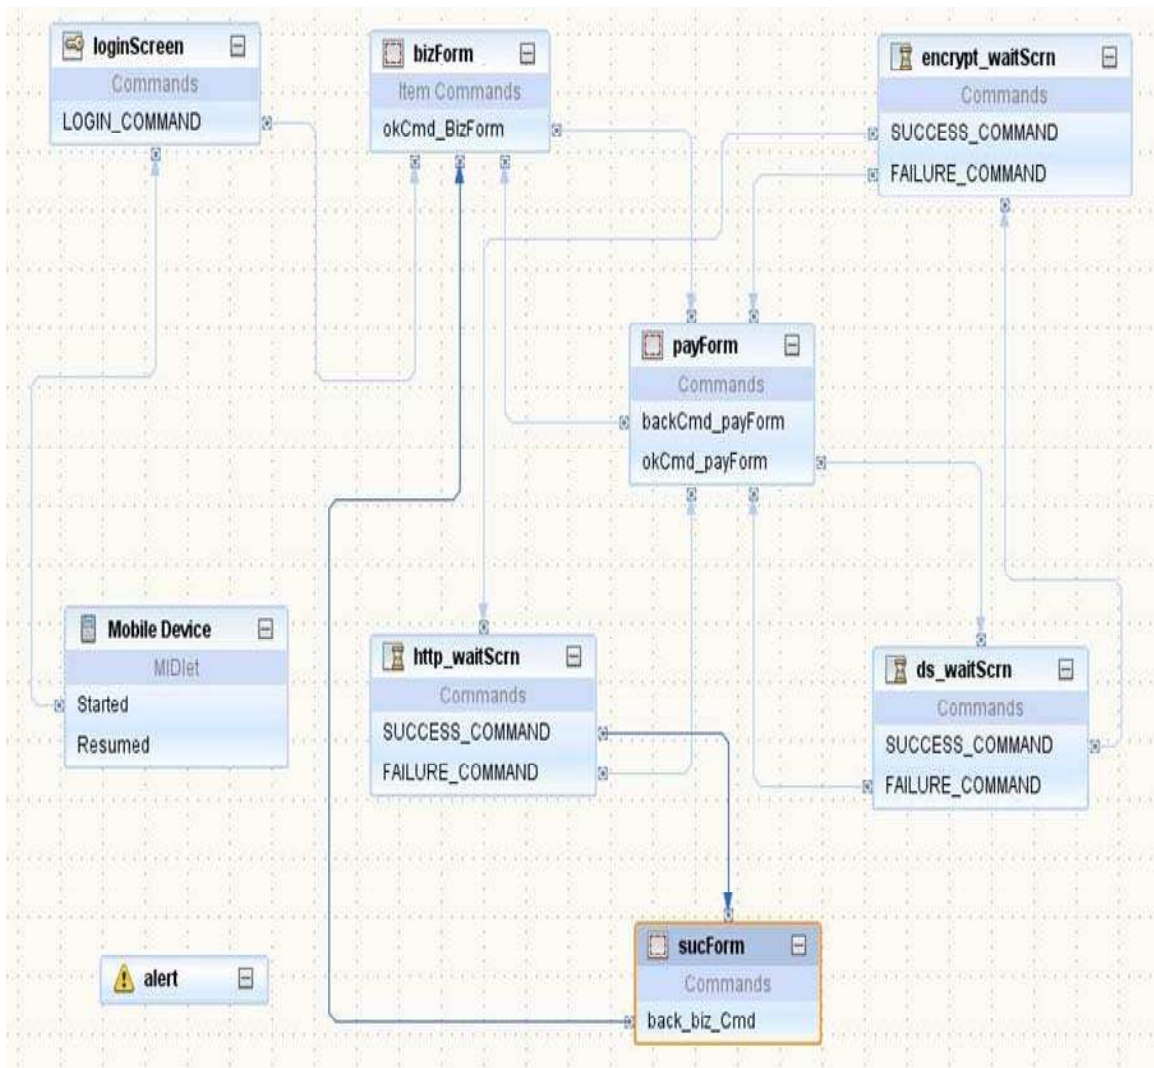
loginScreen
Commands
LOGIN_COMMAND

bizForm
Item Commands
okCmd_BizForm

encrypt_waitScrn
Commands
SUCCESS_COMMAND
FAILURE_COMMAND

payForm
Commands
backCmd_payForm
okCmd_payForm

Mobile Device
MIDlet
Started
Resumed

http_waitScrn
Commands
SUCCESS_COMMAND
FAILURE_COMMAND

ds_waitScrn
Commands
SUCCESS_COMMAND
FAILURE_COMMAND

sucForm
Commands
back_biz_Cmd

alert